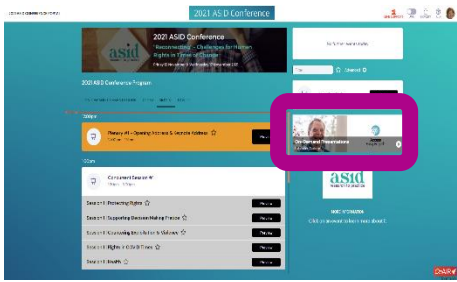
2021 ASID Conference

asid

2021 ASID Conference

"Reconnecting – Challenges for Human Rights in Times of Change"

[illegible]

2021 ASID Conference Program

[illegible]

Plenary #1 – Opening Address & Keynote Address

Concurrent Session #1

Session 1.1 Protecting Rights

Session 1.2 Supporting Decision Making Practice

Session 1.3 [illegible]

Session 1.4 Rights in COVID Times

Session 1.5 Health

On-Demand Presentations

asid

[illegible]